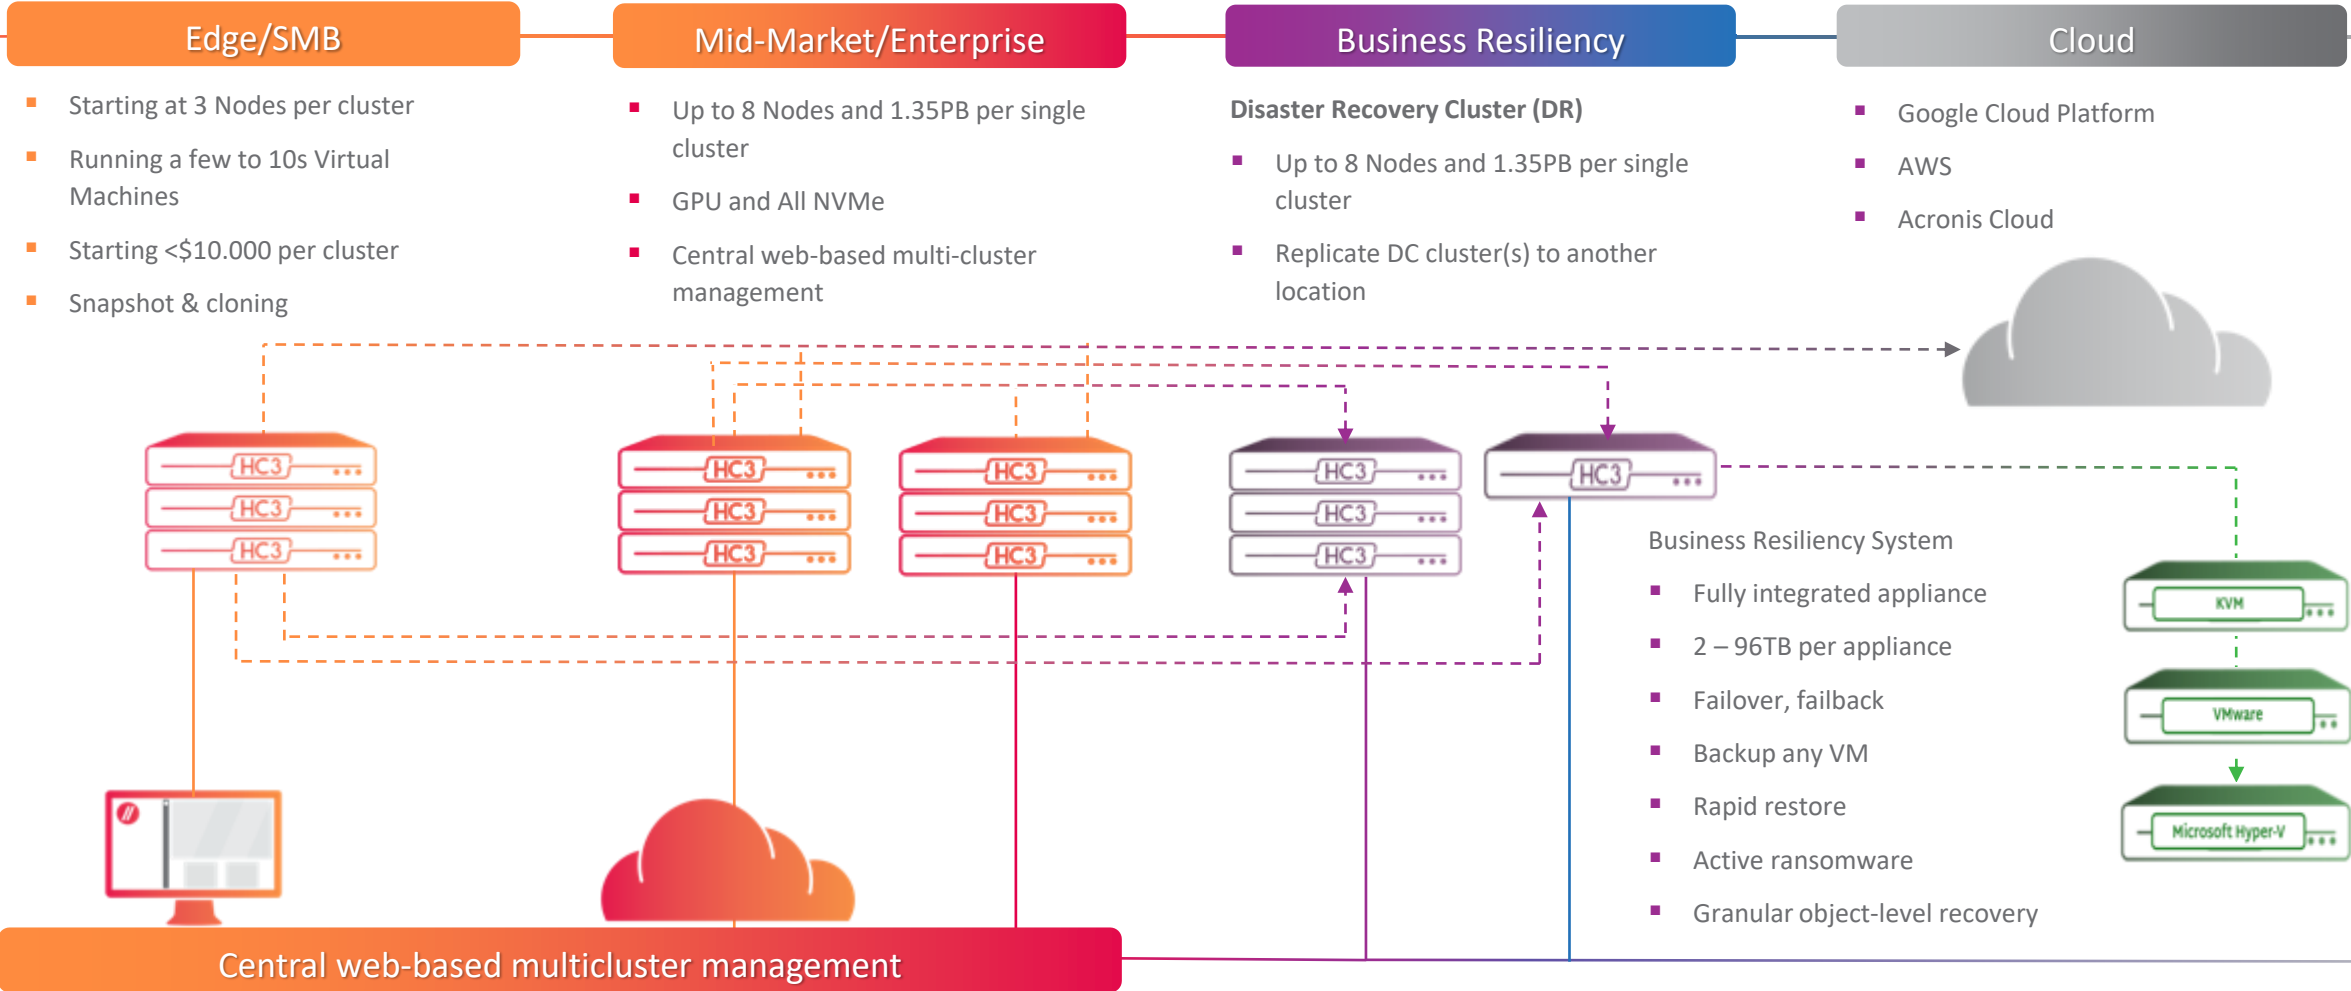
Edge/SMB

Starting at 3 Nodes per cluster

Running a few to 10s Virtual Machines

Starting <$10.000 per cluster

Snapshot & cloning

Mid-Market/Enterprise

Up to 8 Nodes and 1.35PB per single cluster

GPU and All NVMe

Central web-based multi-cluster management

Business Resiliency

Disaster Recovery Cluster (DR)

Up to 8 Nodes and 1.35PB per single cluster

Replicate DC cluster(s) to another location

Cloud

Google Cloud Platform

AWS

Acronis Cloud

HC3 HC3 HC3

HC3 HC3 HC3

HC3 HC3 HC3

HC3 HC3 HC3

HC3

Business Resiliency System

Fully integrated appliance

2 – 96TB per appliance

Failover, failback

Backup any VM

Rapid restore

Active ransomware

Granular object-level recovery

KVM

VMware

Microsoft Hyper-V

Central web-based multicluster management